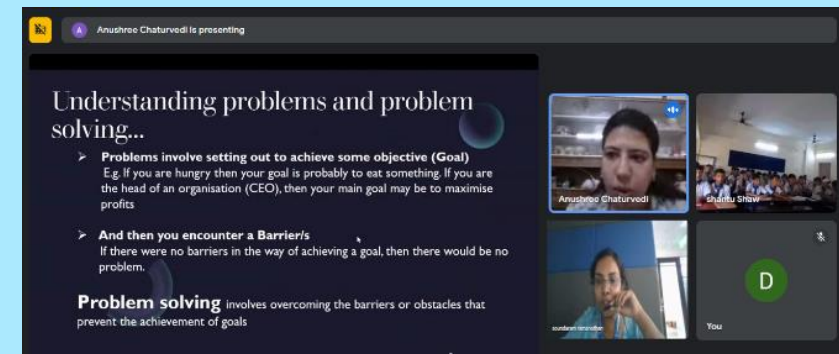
A Anushree Chaturvedi is presenting

Understanding problems and problem solving...

Problems involve setting out to achieve some objective (Goal)
E.g. If you are hungry then your goal is probably to eat something. If you are the head of an organisation (CEO), then your main goal may be to maximise profits

And then you encounter a Barrier/s
If there were no barriers in the way of achieving a goal, then there would be no problem.

Problem solving involves overcoming the barriers or obstacles that prevent the achievement of goals

Anushree Chaturvedi

shantu Shaw

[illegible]

D

You